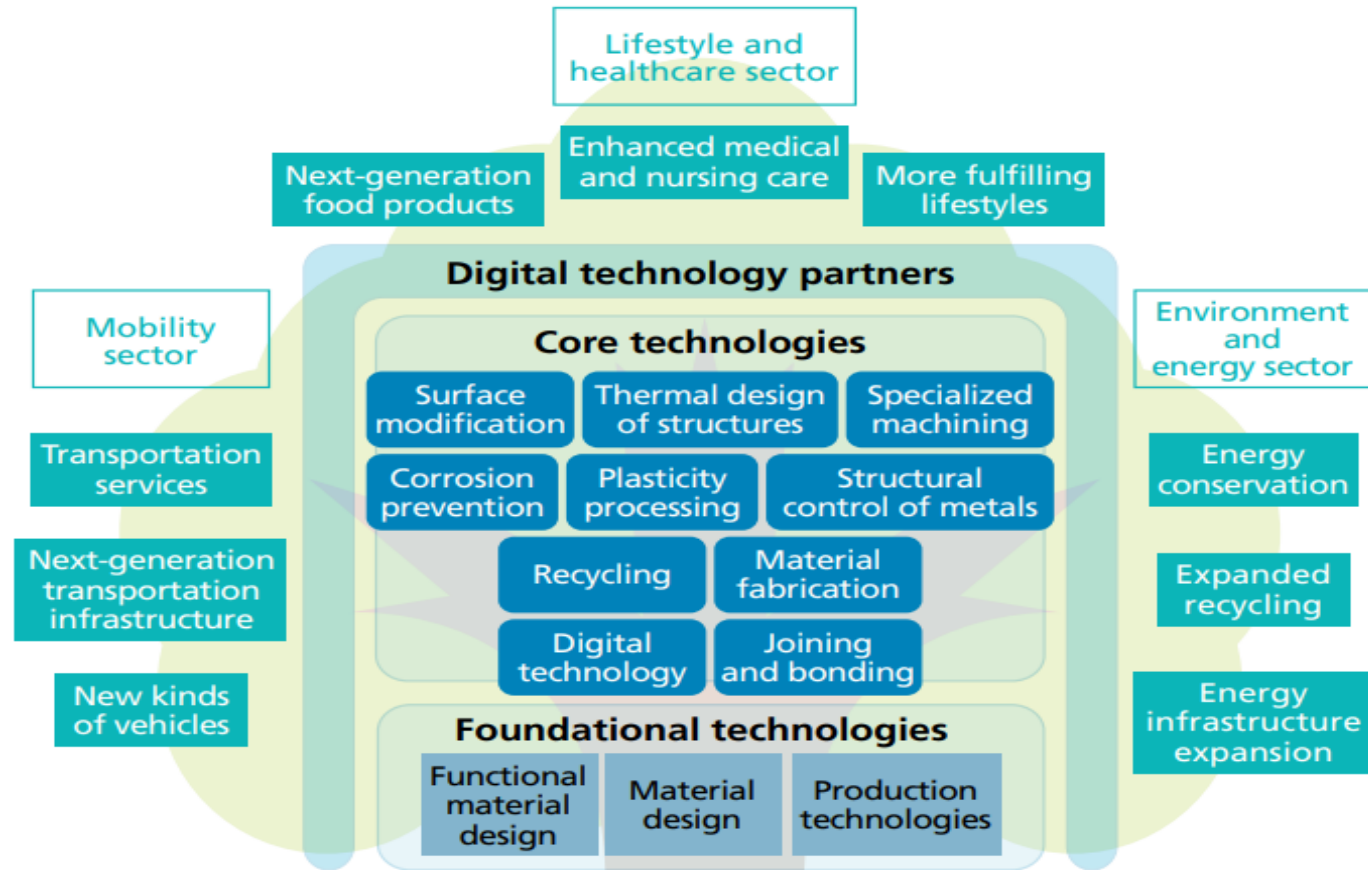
Lifestyle and healthcare sector

Next-generation food products

Enhanced medical and nursing care

More fulfilling lifestyles

Digital technology partners

Mobility sector

Environment and energy sector

Core technologies

Surface modification

Thermal design of structures

Specialized machining

Corrosion prevention

Plasticity processing

Structural control of metals

Recycling

Material fabrication

Digital technology

Joining and bonding

Transportation services

Next-generation transportation infrastructure

New kinds of vehicles

Energy conservation

Expanded recycling

Energy infrastructure expansion

Foundational technologies

Functional material design

Material design

Production technologies